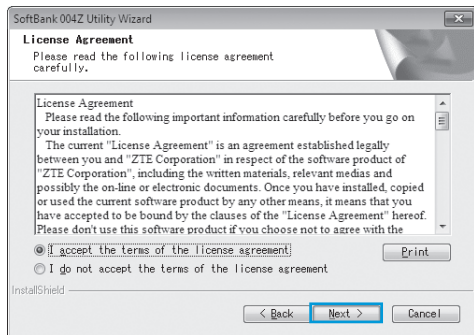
SoftBank 004Z Utility Wizard

License Agreement
Please read the following license agreement carefully.

License Agreement
Please read the following important information carefully before you go on your installation.
The current "License Agreement" is an agreement established legally between you and "ZTE Corporation" in respect of the software product of "ZTE Corporation", including the written materials, relevant medias and possibly the on-line or electronic documents. Once you have installed, copied or used the current software product by any other means, it means that you have accepted to be bound by the clauses of the "License Agreement" hereof. Please don't use this software product if you choose not to agree with the

I accept the terms of the license agreement

Print

I do not accept the terms of the license agreement

InstallShield

< Back

Next >

Cancel